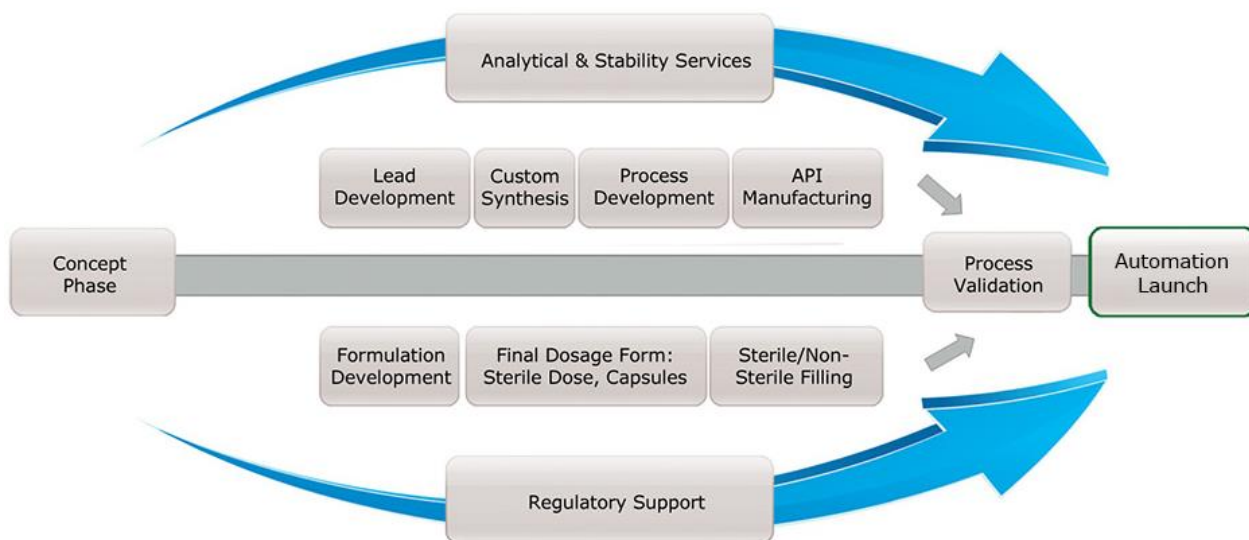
Analytical & Stability Services

Lead Development

Custom Synthesis

Process Development

API Manufacturing

Concept Phase

Process Validation

Automation Launch

Formulation Development

Final Dosage Form: Sterile Dose, Capsules

Sterile/Non-Sterile Filling

Regulatory Support